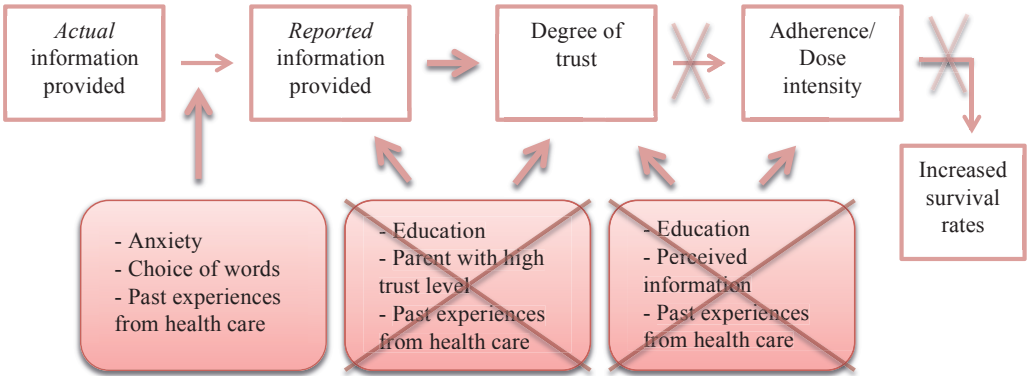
*Actual* information provided

*Reported* information provided

Degree of trust

Adherence/ Dose intensity

Increased survival rates

- Anxiety
- Choice of words
- Past experiences from health care

- Education
- Parent with high trust level
- Past experiences from health care

- Education
- Perceived information
- Past experiences from health care